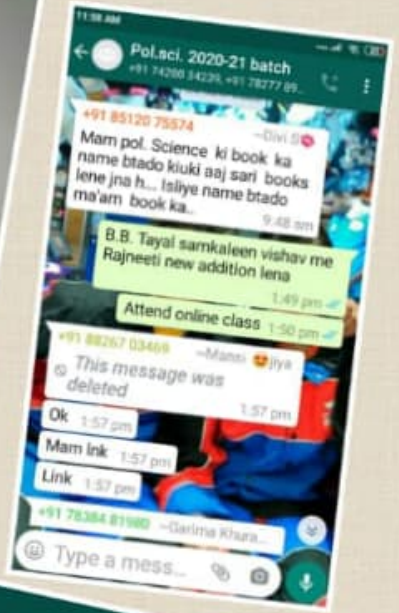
11:58 AM

Pol.sci. 2020-21 batch
+91 74200 34239, +91 78277 89...

+91 85120 75574 ~Divi S
Mam pol. Science ki book ka name btado kiuki aaj sari books lene jna h... Isliye name btado ma'am book ka.. 9:48 am

B.B. Tayal samkaleen vishav me Rajneeti new addition lena 1:49 pm

Attend online class 1:50 pm

+91 88267 03469 ~Mansi jiya
This message was deleted 1:57 pm

Ok 1:57 pm

Mam lnk 1:57 pm

Link 1:57 pm

+91 78384 81980 ~Garima Khura...

Type a mess...